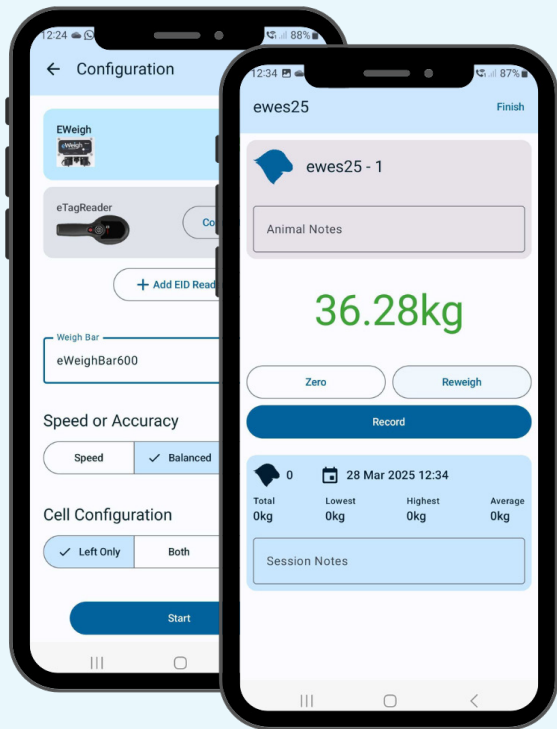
12:24 88%

Configuration

EWeigh

eTagReader

Co

+ Add EID Read

Weigh Bar
eWeighBar600

Speed or Accuracy

Speed | Balanced

Cell Configuration

Left Only | Both

Start

12:34 87%

ewes25

Finish

ewes25 - 1

Animal Notes

36.28kg

Zero

Reweigh

Record

0

28 Mar 2025 12:34

| Total | Lowest | Highest | Average |
|---|---|---|---|
| 0kg | 0kg | 0kg | 0kg |

Session Notes